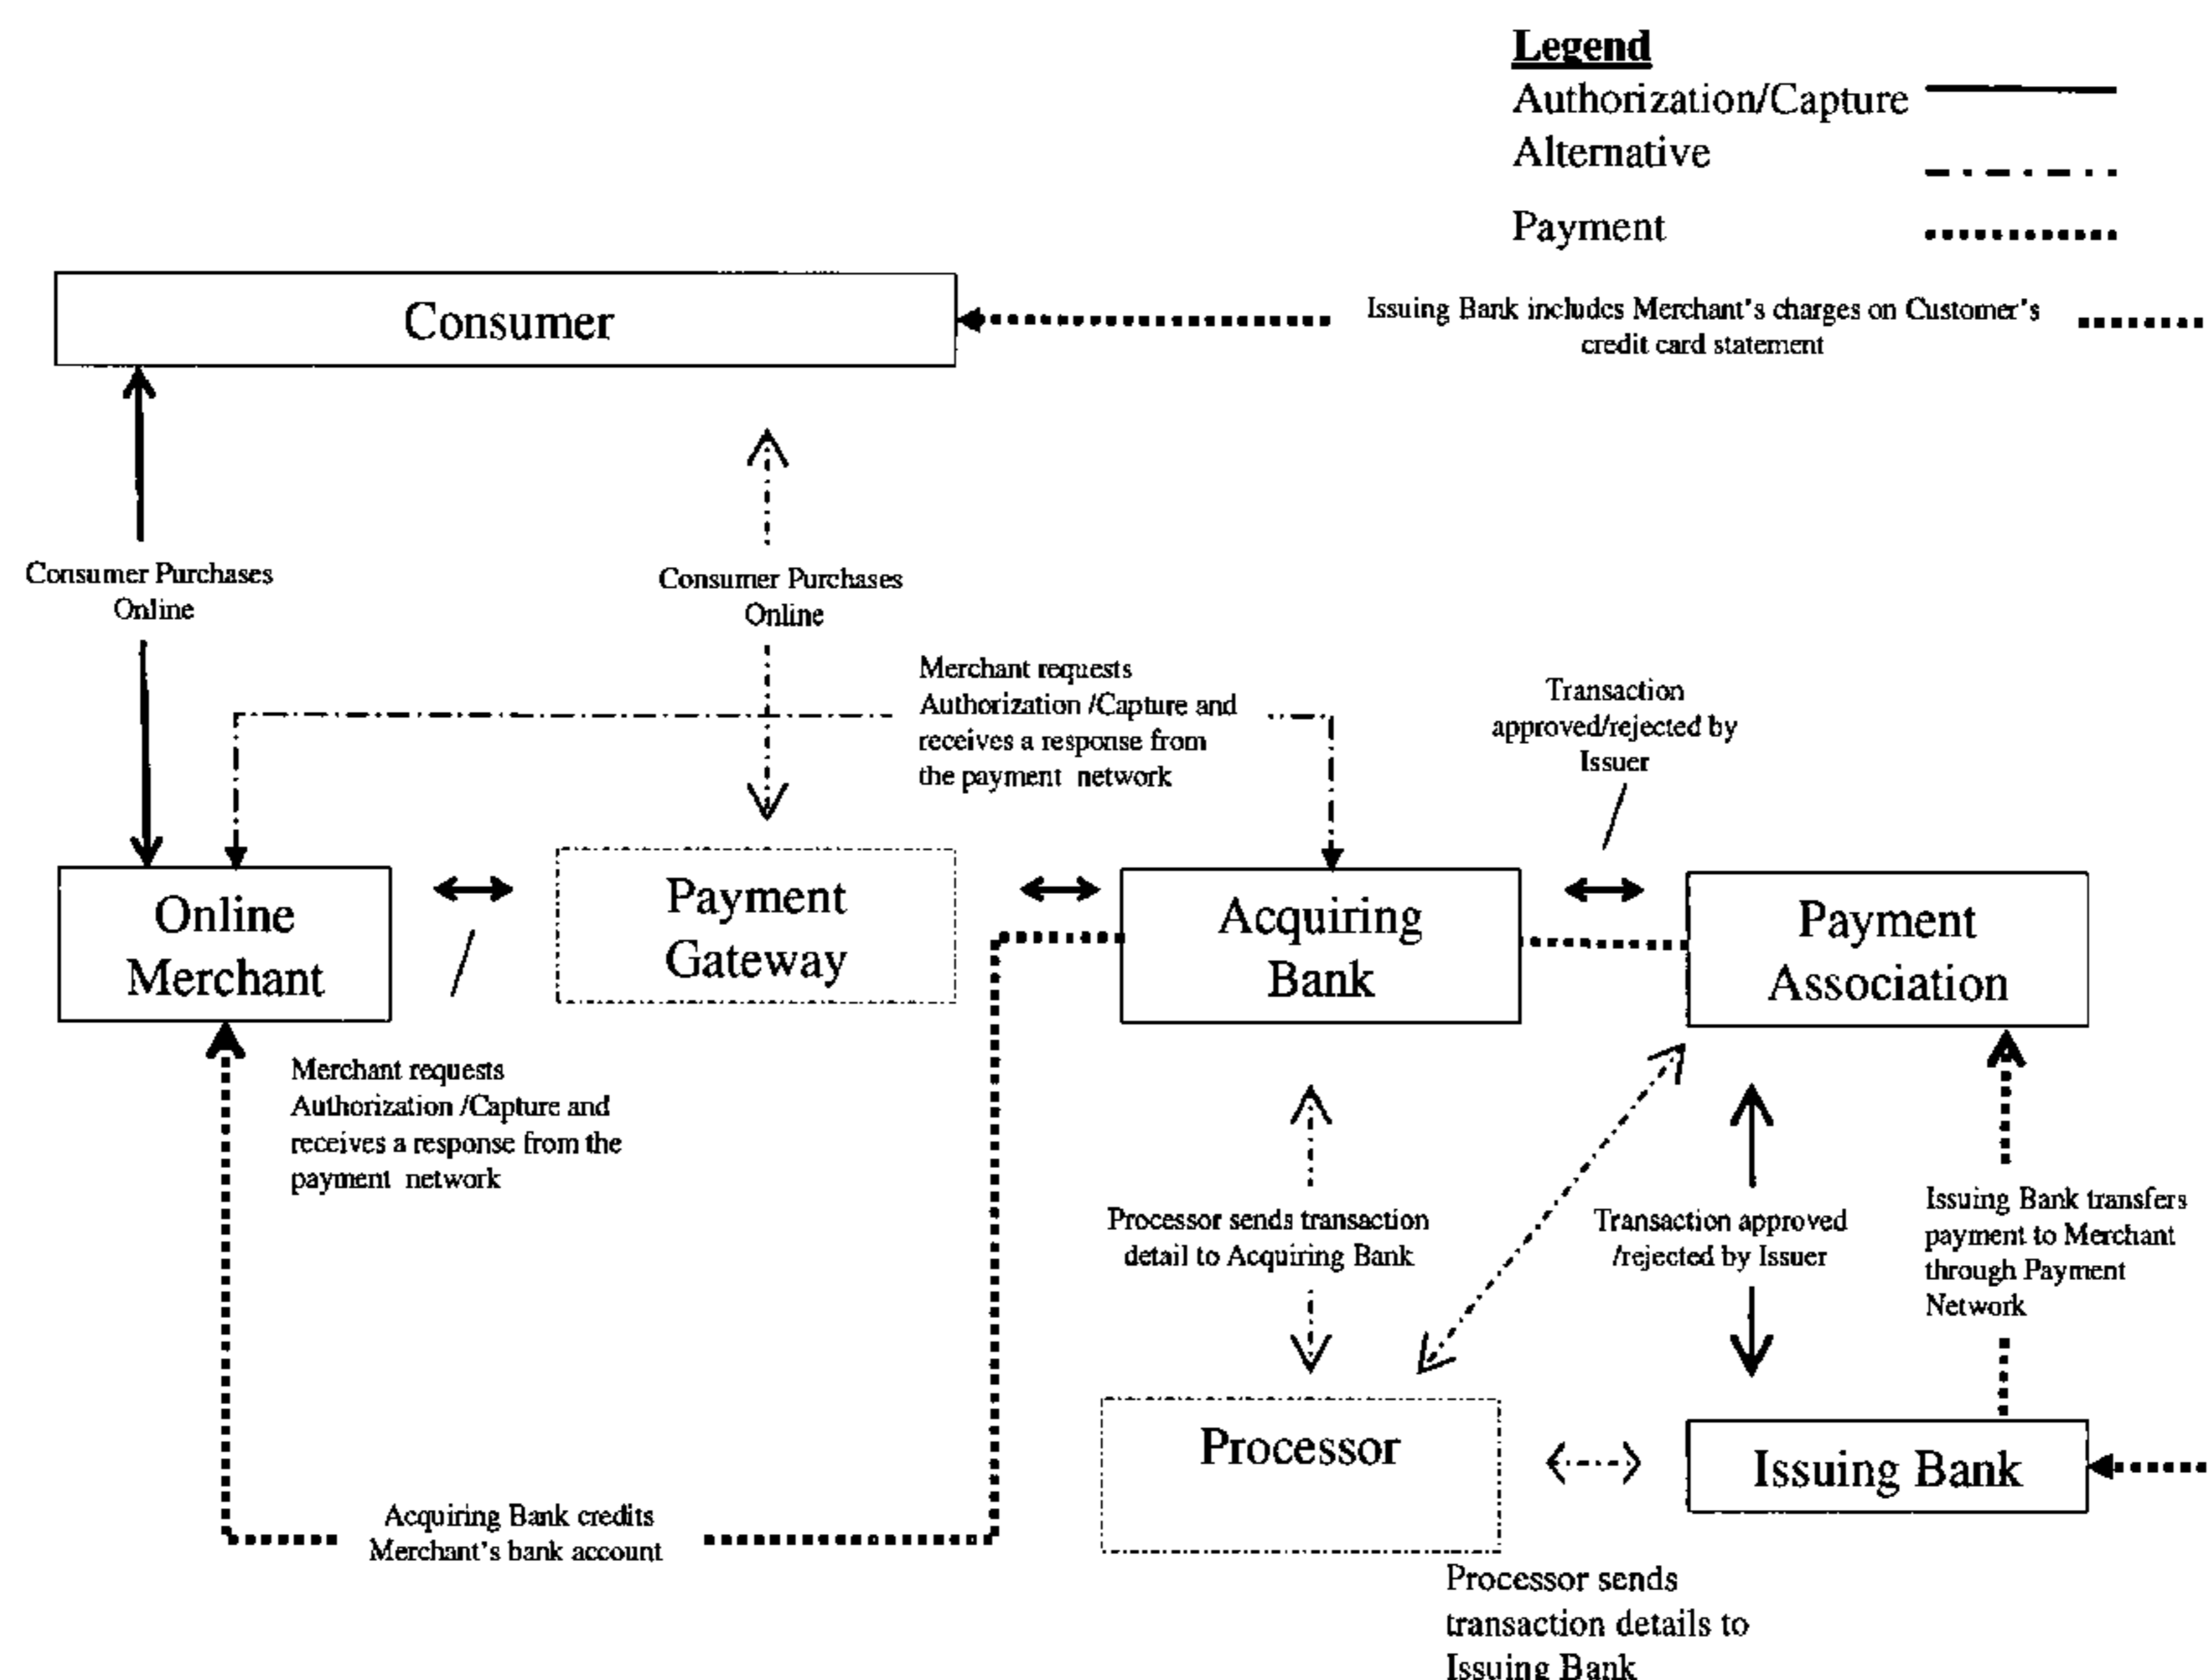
Legend
Authorization/Capture
Alternative
Payment

Consumer

Issuing Bank includes Merchant's charges on Customer's credit card statement

Consumer Purchases Online

Consumer Purchases Online

Merchant requests Authorization /Capture and receives a response from the payment network

Transaction approved/rejected by Issuer

Online Merchant

Payment Gateway

Acquiring Bank

Payment Association

Merchant requests Authorization /Capture and receives a response from the payment network

Processor sends transaction detail to Acquiring Bank

Transaction approved /rejected by Issuer

Issuing Bank transfers payment to Merchant through Payment Network

Processor

Issuing Bank

Acquiring Bank credits Merchant's bank account

Processor sends transaction details to Issuing Bank